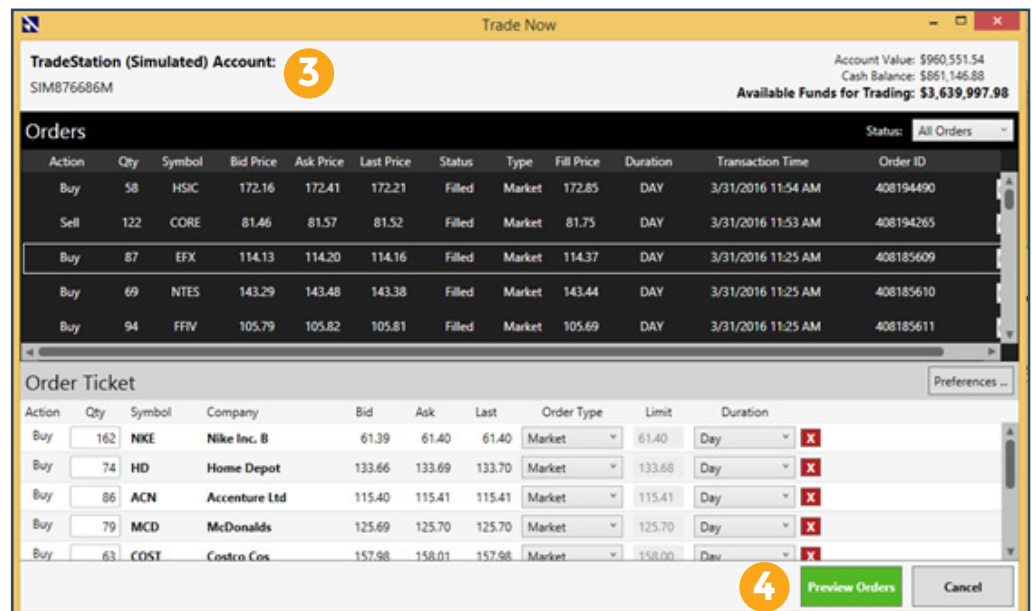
Trade Now

TradeStation (Simulated) Account:
SIM876686M

3

Account Value: $960,551.54
Cash Balance: $861,146.88
Available Funds for Trading: $3,639,997.98

Orders

Status: All Orders

| Action | Qty | Symbol | Bid Price | Ask Price | Last Price | Status | Type | Fill Price | Duration | Transaction Time | Order ID |
|---|---|---|---|---|---|---|---|---|---|---|---|
| Buy | 58 | HSIC | 172.16 | 172.41 | 172.21 | Filled | Market | 172.85 | DAY | 3/31/2016 11:54 AM | 408194490 |
| Sell | 122 | CORE | 81.46 | 81.57 | 81.52 | Filled | Market | 81.75 | DAY | 3/31/2016 11:53 AM | 408194265 |
| Buy | 87 | EFX | 114.13 | 114.20 | 114.16 | Filled | Market | 114.37 | DAY | 3/31/2016 11:25 AM | 408185609 |
| Buy | 69 | NTES | 143.29 | 143.48 | 143.38 | Filled | Market | 143.44 | DAY | 3/31/2016 11:25 AM | 408185610 |
| Buy | 94 | FFIV | 105.79 | 105.82 | 105.81 | Filled | Market | 105.69 | DAY | 3/31/2016 11:25 AM | 408185611 |

Order Ticket

Preferences ...

| Action | Qty | Symbol | Company | Bid | Ask | Last | Order Type | Limit | Duration |
|---|---|---|---|---|---|---|---|---|---|
| Buy | 162 | NKE | Nike Inc. B | 61.39 | 61.40 | 61.40 | Market | 61.40 | Day |
| Buy | 74 | HD | Home Depot | 133.66 | 133.69 | 133.70 | Market | 133.68 | Day |
| Buy | 86 | ACN | Accenture Ltd | 115.40 | 115.41 | 115.41 | Market | 115.41 | Day |
| Buy | 79 | MCD | McDonalds | 125.69 | 125.70 | 125.70 | Market | 125.70 | Day |
| Buy | 63 | COST | Costco Cos | 157.98 | 158.01 | 157.98 | Market | 158.00 | Day |

4

Preview Orders

Cancel